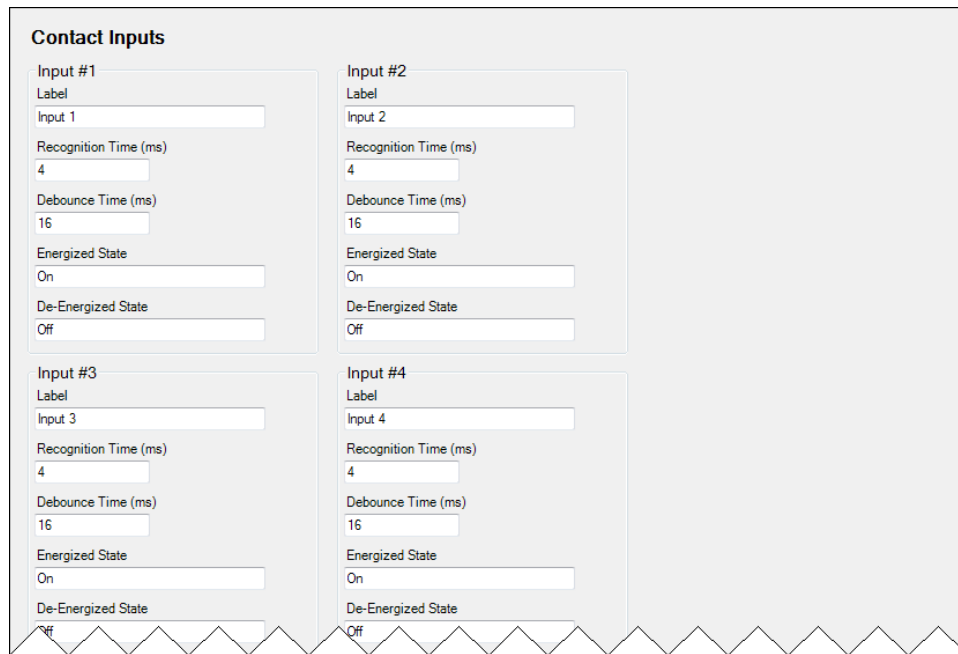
Contact Inputs

Input #1
Label
Input 1
Recognition Time (ms)
4
Debounce Time (ms)
16
Energized State
On
De-Energized State
Off

Input #2
Label
Input 2
Recognition Time (ms)
4
Debounce Time (ms)
16
Energized State
On
De-Energized State
Off

Input #3
Label
Input 3
Recognition Time (ms)
4
Debounce Time (ms)
16
Energized State
On
De-Energized State
Off

Input #4
Label
Input 4
Recognition Time (ms)
4
Debounce Time (ms)
16
Energized State
On
De-Energized State
Off